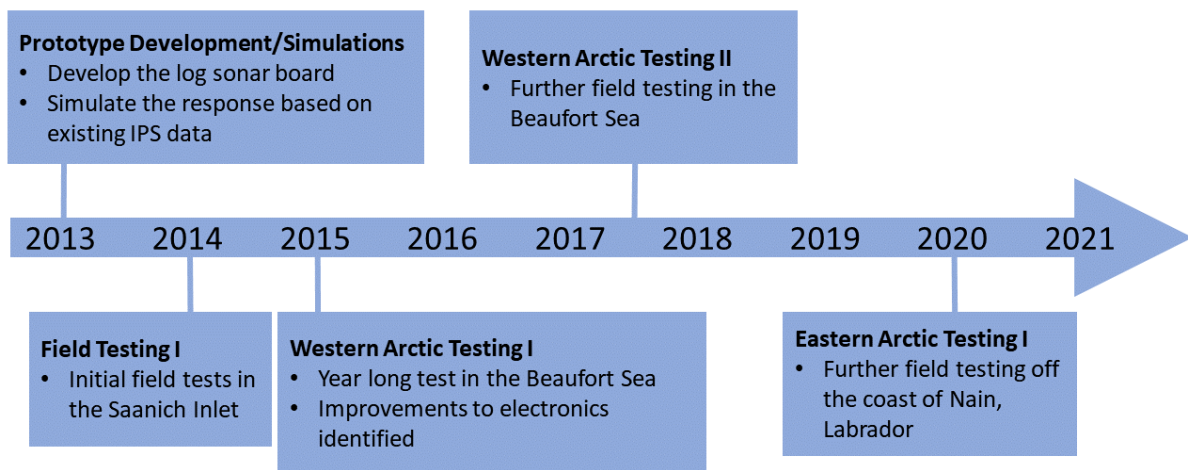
**Prototype Development/Simulations**
- Develop the log sonar board
- Simulate the response based on existing IPS data

**Western Arctic Testing II**
- Further field testing in the Beaufort Sea

2013 2014 2015 2016 2017 2018 2019 2020 2021

**Field Testing I**
- Initial field tests in the Saanich Inlet

**Western Arctic Testing I**
- Year long test in the Beaufort Sea
- Improvements to electronics identified

**Eastern Arctic Testing I**
- Further field testing off the coast of Nain, Labrador